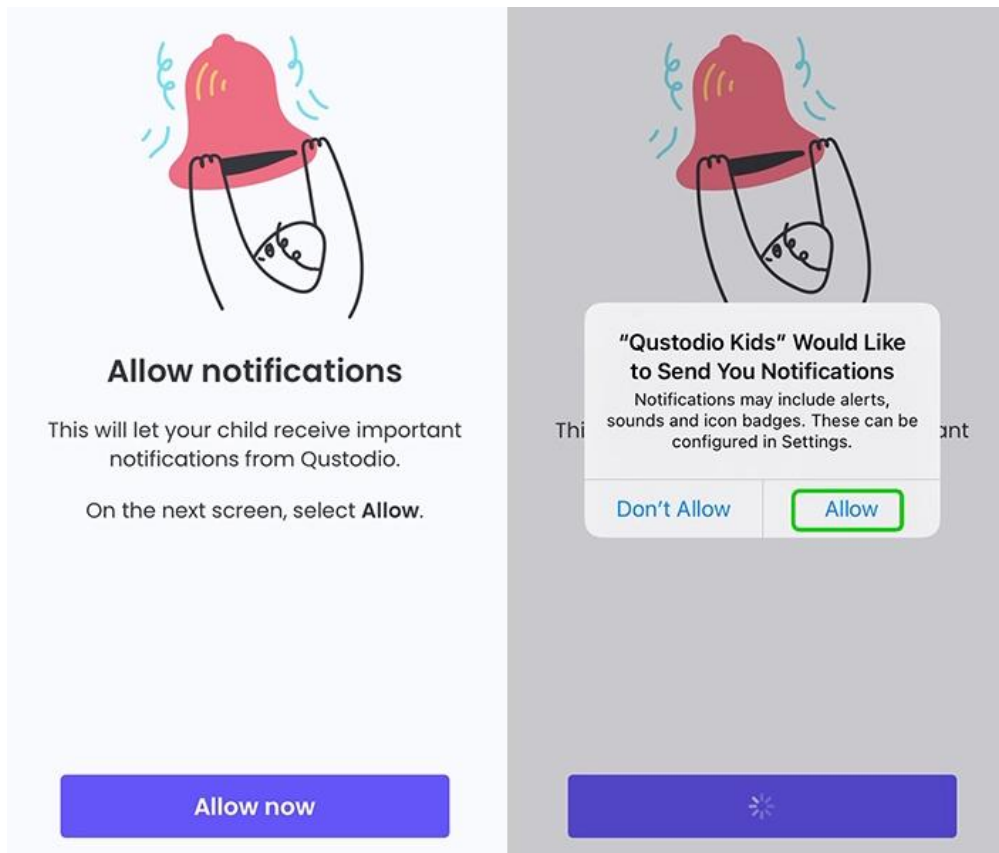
Allow notifications

This will let your child receive important notifications from Qustodio.

On the next screen, select **Allow**.

Allow now

Thi

ant

"Qustodio Kids" Would Like to Send You Notifications

Notifications may include alerts, sounds and icon badges. These can be configured in Settings.

Don't Allow

Allow